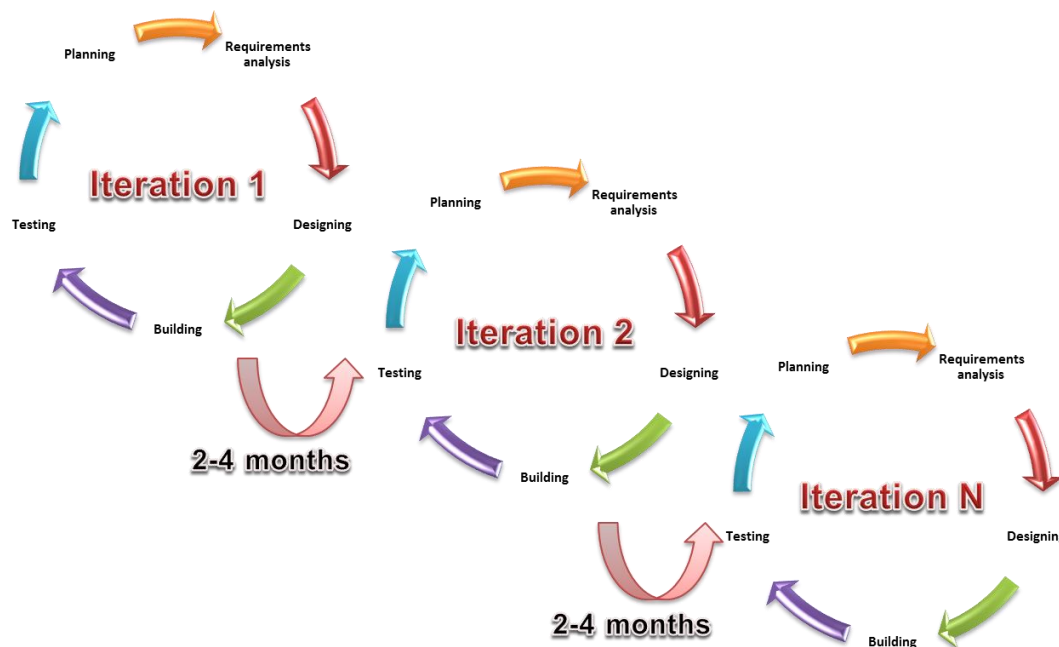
Planning
Requirements analysis
Iteration 1
Testing
Designing
Building
Planning
Requirements analysis
Iteration 2
Testing
Designing
Building
2-4 months
Planning
Requirements analysis
Iteration N
Testing
Designin
Building
2-4 months